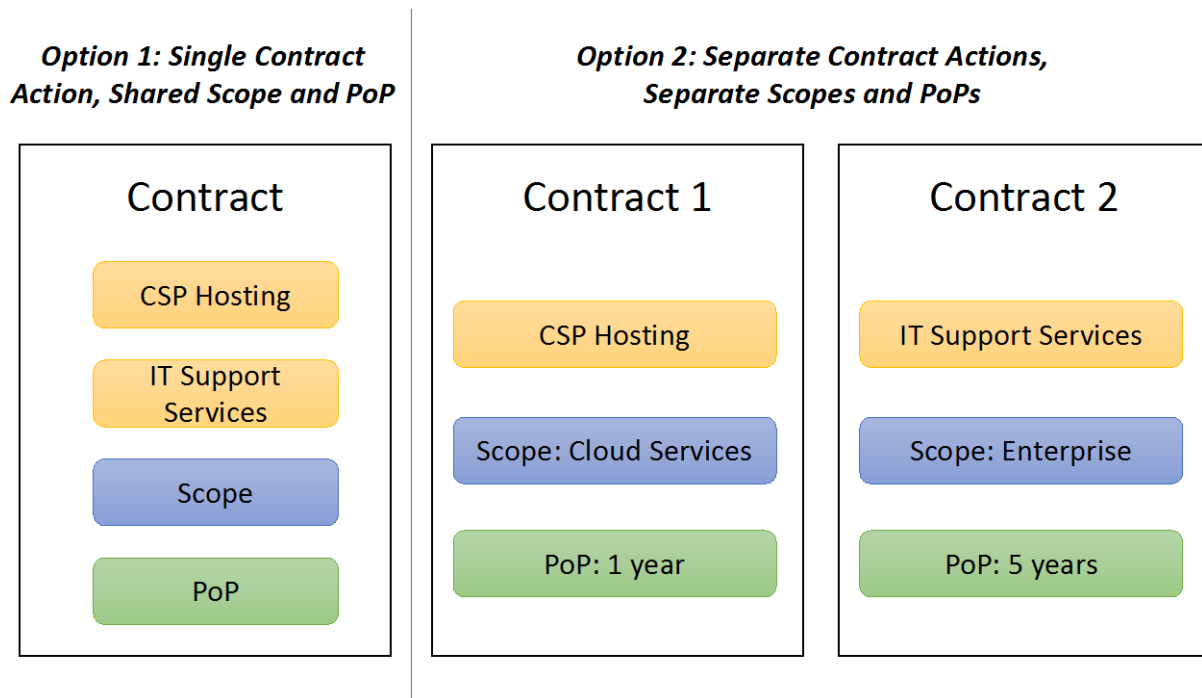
Option 1: Single Contract Action, Shared Scope and PoP

Contract

CSP Hosting

IT Support Services

Scope

PoP

Option 2: Separate Contract Actions, Separate Scopes and PoPs

Contract 1

CSP Hosting

Scope: Cloud Services

PoP: 1 year

Contract 2

IT Support Services

Scope: Enterprise

PoP: 5 years